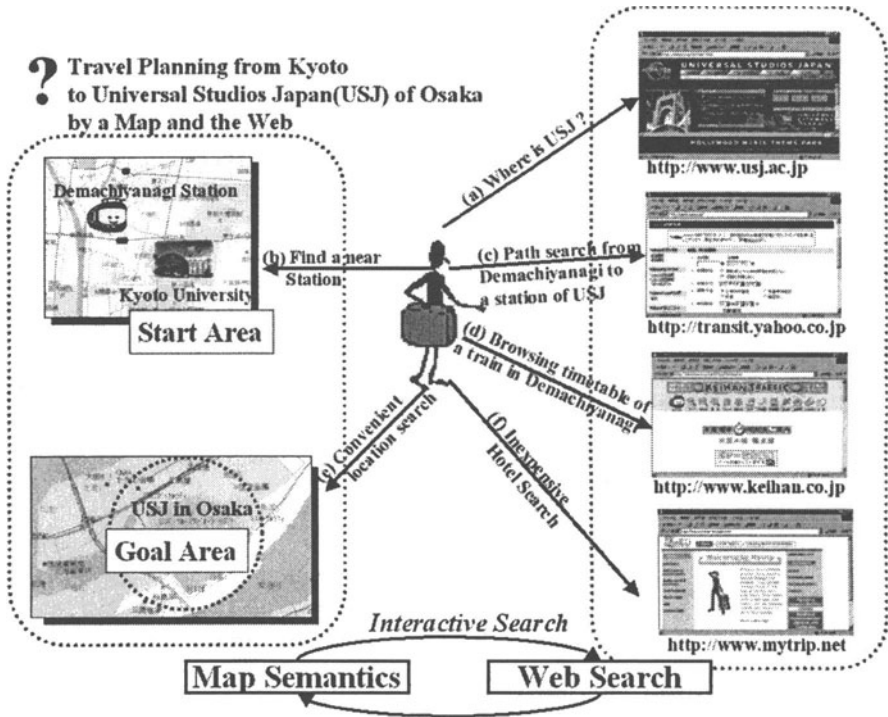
? Travel Planning from Kyoto to Universal Studios Japan(USJ) of Osaka by a Map and the Web

Demachiyanagi Station

Kyoto University

Start Area

USJ in Osaka

Goal Area

(a) Where is USJ ?

(b) Find a near Station

(c) Path search from Demachiyanagi to a station of USJ

(d) Browsing timetable of a train in Demachiyanagi

(e) Convenient location search

(f) Inexpensive Hotel Search

UNIVERSAL STUDIOS JAPAN

http://www.usj.ac.jp

http://transit.yahoo.co.jp

KEIHAN

http://www.keihan.co.jp

http://www.mytrip.net

Interactive Search

Map Semantics

Web Search